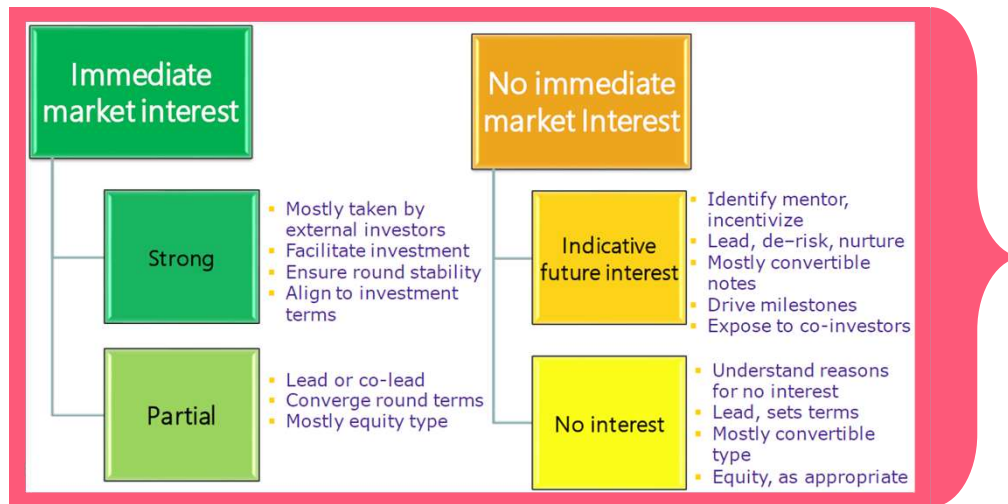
Immediate market interest

Strong

- Mostly taken by external investors
- Facilitate investment
- Ensure round stability
- Align to investment terms

Partial

- Lead or co-lead
- Converge round terms
- Mostly equity type

No immediate market Interest

Indicative future interest

- Identify mentor, incentivize
- Lead, de-risk, nurture
- Mostly convertible notes
- Drive milestones
- Expose to co-investors

No interest

- Understand reasons for no interest
- Lead, sets terms
- Mostly convertible type
- Equity, as appropriate